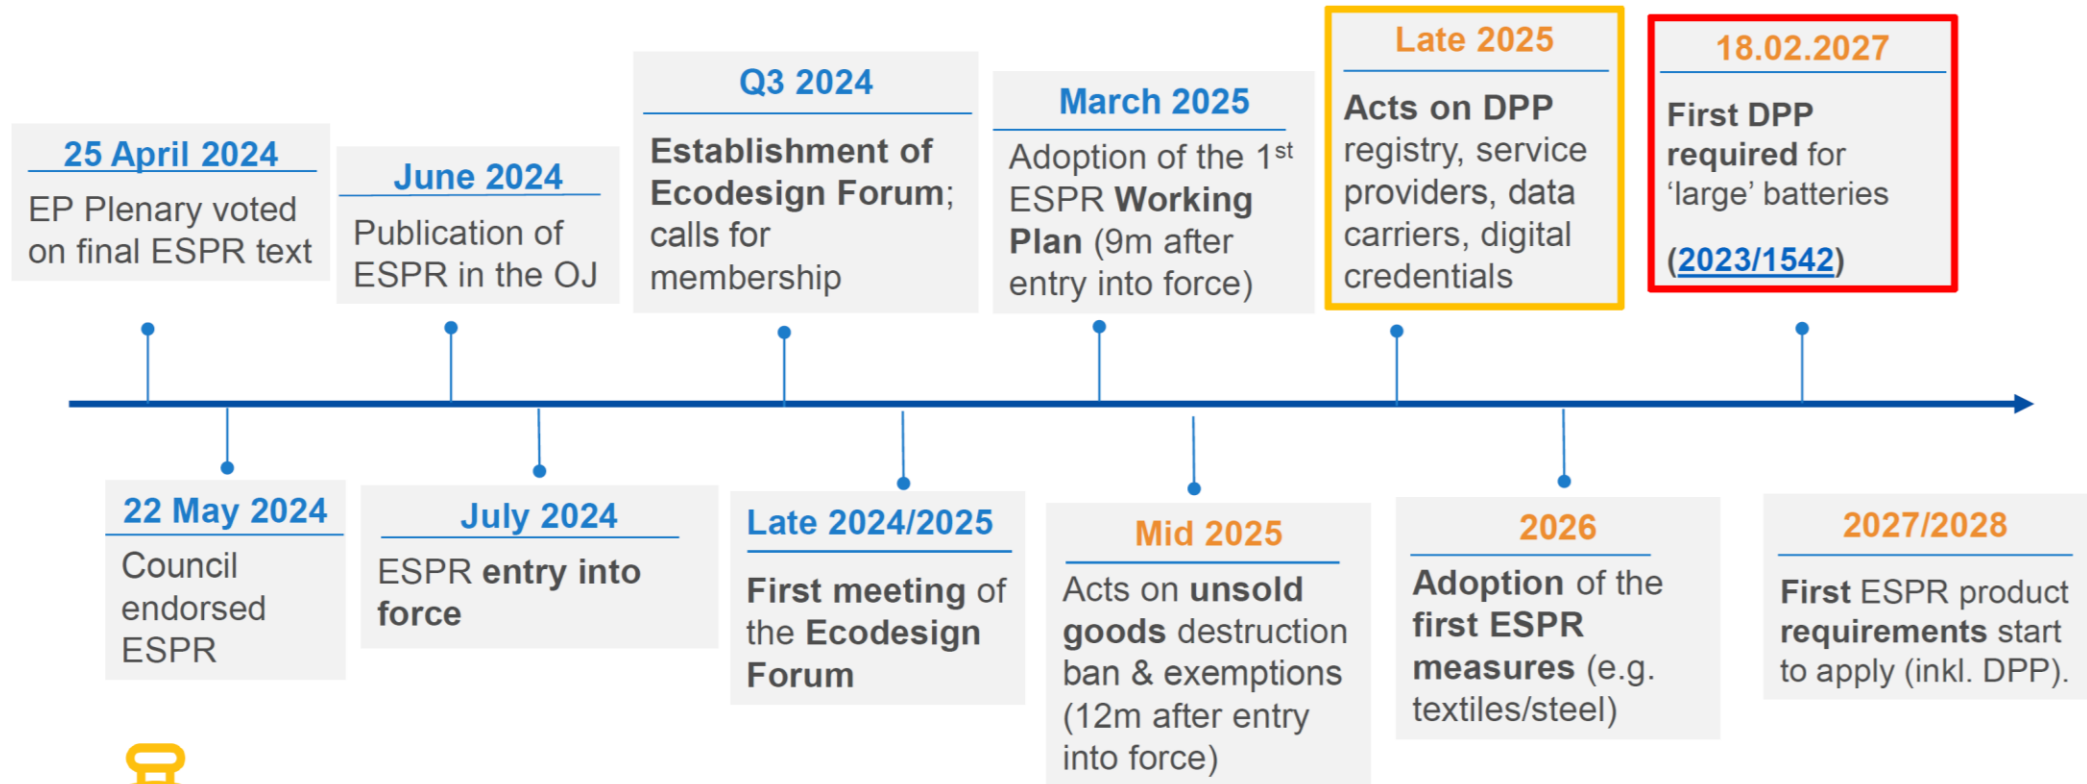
25 April 2024

EP Plenary voted on final ESPR text

22 May 2024

Council endorsed ESPR

June 2024

Publication of ESPR in the OJ

July 2024

ESPR entry into force

Q3 2024

Establishment of Ecodesign Forum; calls for membership

Late 2024/2025

First meeting of the Ecodesign Forum

March 2025

Adoption of the 1$^{st}$ ESPR Working Plan (9m after entry into force)

Mid 2025

Acts on unsold goods destruction ban & exemptions (12m after entry into force)

Late 2025

Acts on DPP registry, service providers, data carriers, digital credentials

2026

Adoption of the first ESPR measures (e.g. textiles/steel)

18.02.2027

First DPP required for ‘large’ batteries

(2023/1542)

2027/2028

First ESPR product requirements start to apply (inkl. DPP).